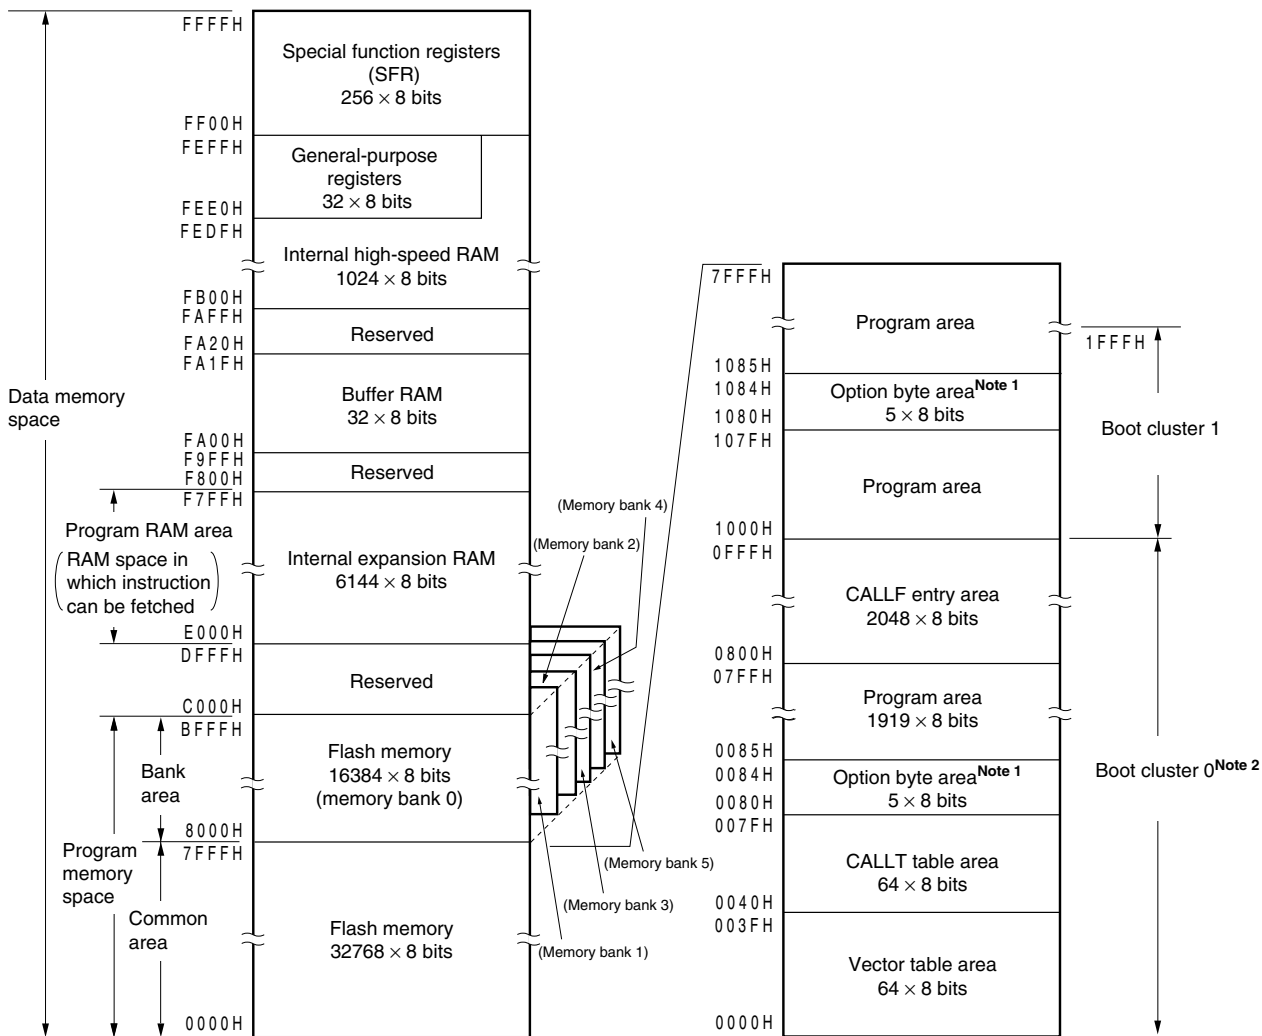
FFFFH
Special function registers (SFR)
$256 \times 8$ bits
FF00H
FEFFH
General-purpose registers
$32 \times 8$ bits
FEE0H
FEDFH
Internal high-speed RAM
$1024 \times 8$ bits
FB00H
FAFFH
Reserved
FA20H
FA1FH
Buffer RAM
$32 \times 8$ bits
FA00H
F9FFH
Reserved
F800H
F7FFH
Internal expansion RAM
$6144 \times 8$ bits
E000H
DFFFH
Reserved
C000H
BFFFH
Flash memory
$16384 \times 8$ bits
(memory bank 0)
8000H
7FFFH
Flash memory
$32768 \times 8$ bits
0000H

Data memory space

Program RAM area
RAM space in which instruction can be fetched

Bank area

Program memory space

Common area

(Memory bank 4)
(Memory bank 2)
(Memory bank 5)
(Memory bank 3)
(Memory bank 1)

7FFFH
Program area
1FFFH
1085H
1084H
Option byte area$^{\text{Note 1}}$
$5 \times 8$ bits
1080H
107FH
Program area
Boot cluster 1
1000H
0FFFH
CALLF entry area
$2048 \times 8$ bits
0800H
07FFH
Program area
$1919 \times 8$ bits
0085H
0084H
Option byte area$^{\text{Note 1}}$
$5 \times 8$ bits
0080H
007FH
CALLT table area
$64 \times 8$ bits
0040H
003FH
Vector table area
$64 \times 8$ bits
0000H

Boot cluster 0$^{\text{Note 2}}$